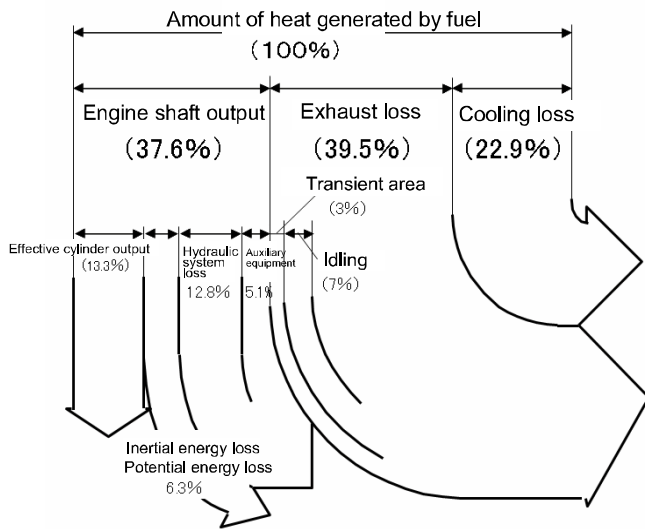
Amount of heat generated by fuel
(100%)

Engine shaft output
(37.6%)

Exhaust loss
(39.5%)

Cooling loss
(22.9%)

Transient area
(3%)

Effective cylinder output
(13.3%)

Hydraulic system loss
12.8%

Auxiliary equipment
5.1%

Idling
(7%)

Inertial energy loss
Potential energy loss
6.3%